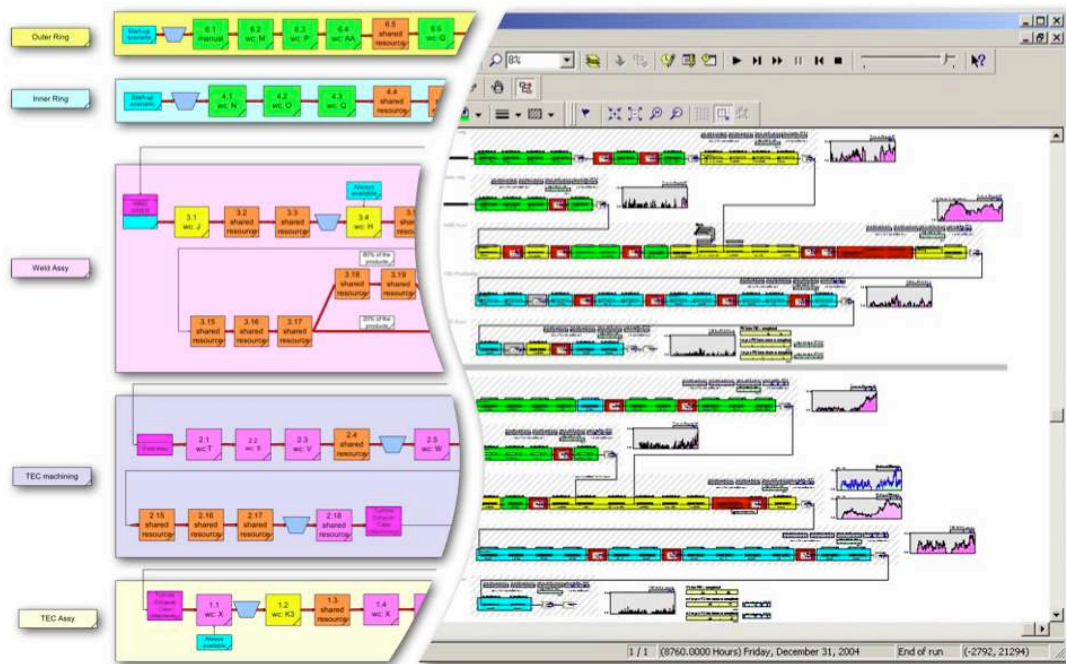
Outer Ring

Start-up scenario

6.1 manual

6.2 wc: M

6.3 wc: P

6.4 wc: AA

6.5 shared resource

6.6 wc: Q

Inner Ring

Start-up scenario

4.1 wc: N

4.2 wc: O

4.3 wc: Q

4.4 shared resource

Weld Assy

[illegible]

3.1 wc: J

3.2 shared resource

3.3 shared resource

Always available

3.4 wc: H

3.5

80% of the products

3.18 shared resource

3.19 shared resource

3.15 shared resource

3.16 shared resource

3.17 shared resource

20% of the products

TEC machining

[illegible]

2.1 wc: T

2.2 wc: S

2.3 wc: V

2.4 shared resource

2.5 wc: W

2.15 shared resource

2.16 shared resource

2.17 shared resource

2.18 shared resource

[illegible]

TEC Assy

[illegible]

1.1 wc: X

1.2 wc: K3

1.3 shared resource

1.4 wc: X

Always available

8%

1 / 1

(8760.0000 Hours) Friday, December 31, 2004

End of run

(-2792, 21294)